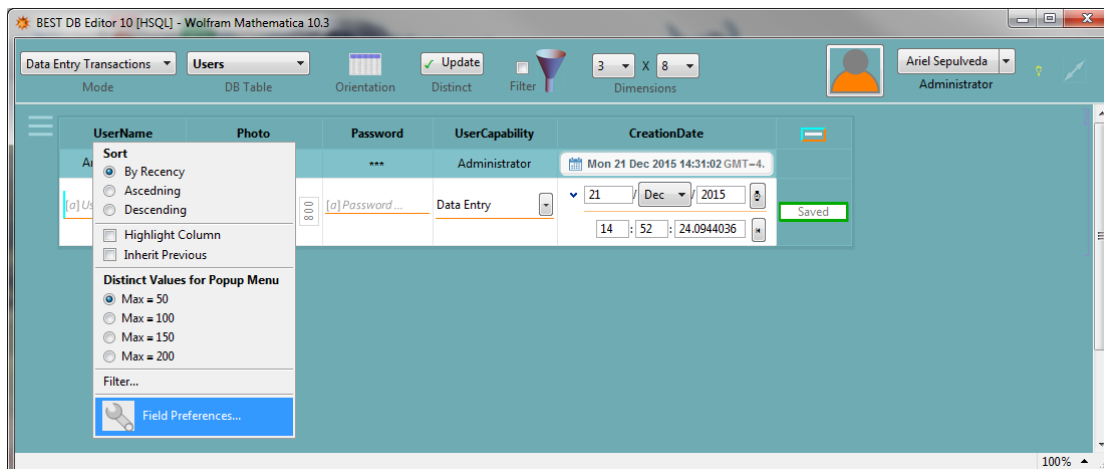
BEST DB Editor 10 [HSQL] - Wolfram Mathematica 10.3

Data Entry Transactions
Mode
Users
DB Table
Orientation
✓ Update
Distinct
Filter
3 X 8
Dimensions
Ariel Sepulveda
Administrator

| UserName | Photo | Password | UserCapability | CreationDate |
|---|---|---|---|---|
| A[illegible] | | *** | Administrator | Mon 21 Dec 2015 14:31:02 GMT-4. |
| [a] Us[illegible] | | [a] Password ... | Data Entry | 21 / Dec / 2015  14 : 52 : 24.0944036 |

Saved

Sort
By Recency
Ascedning
Descending
Highlight Column
Inherit Previous
Distinct Values for Popup Menu
Max = 50
Max = 100
Max = 150
Max = 200
Filter...
Field Preferences...

100%